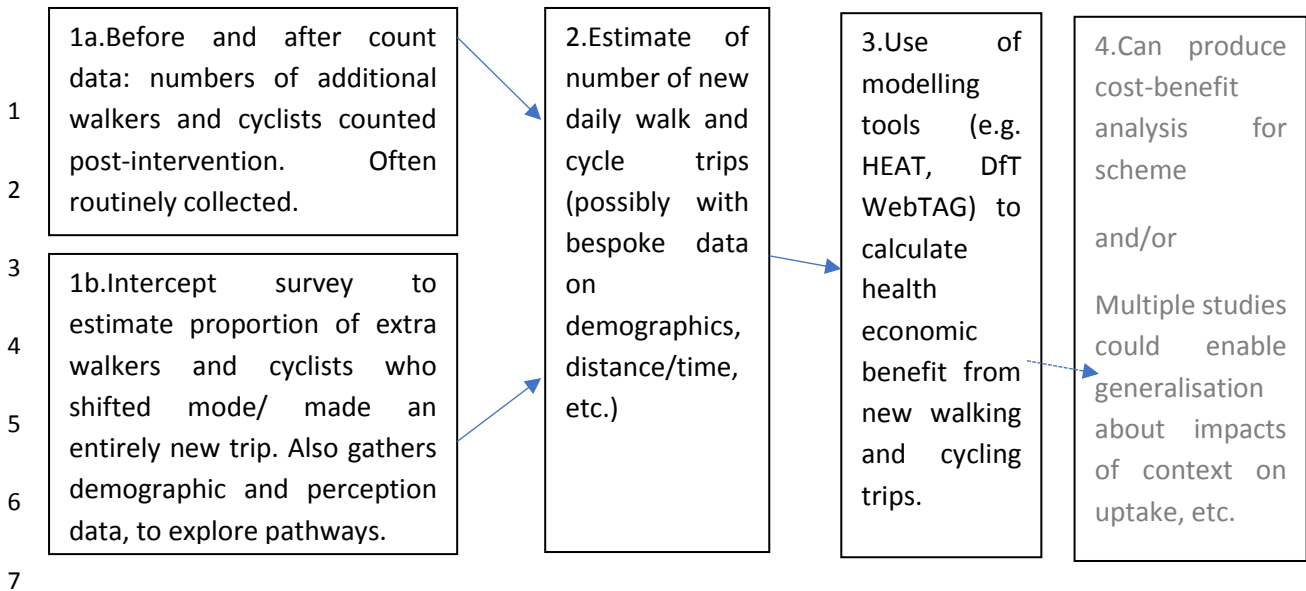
1

2

3

4

5

6

7

1a.Before and after count data: numbers of additional walkers and cyclists counted post-intervention. Often routinely collected.

1b.Intercept survey to estimate proportion of extra walkers and cyclists who shifted mode/ made an entirely new trip. Also gathers demographic and perception data, to explore pathways.

2.Estimate of number of new daily walk and cycle trips (possibly with bespoke data on demographics, distance/time, etc.)

3.Use of modelling tools (e.g. HEAT, DfT WebTAG) to calculate health economic benefit from new walking and cycling trips.

4.Can produce cost-benefit analysis for scheme

and/or

Multiple studies could enable generalisation about impacts of context on uptake, etc.